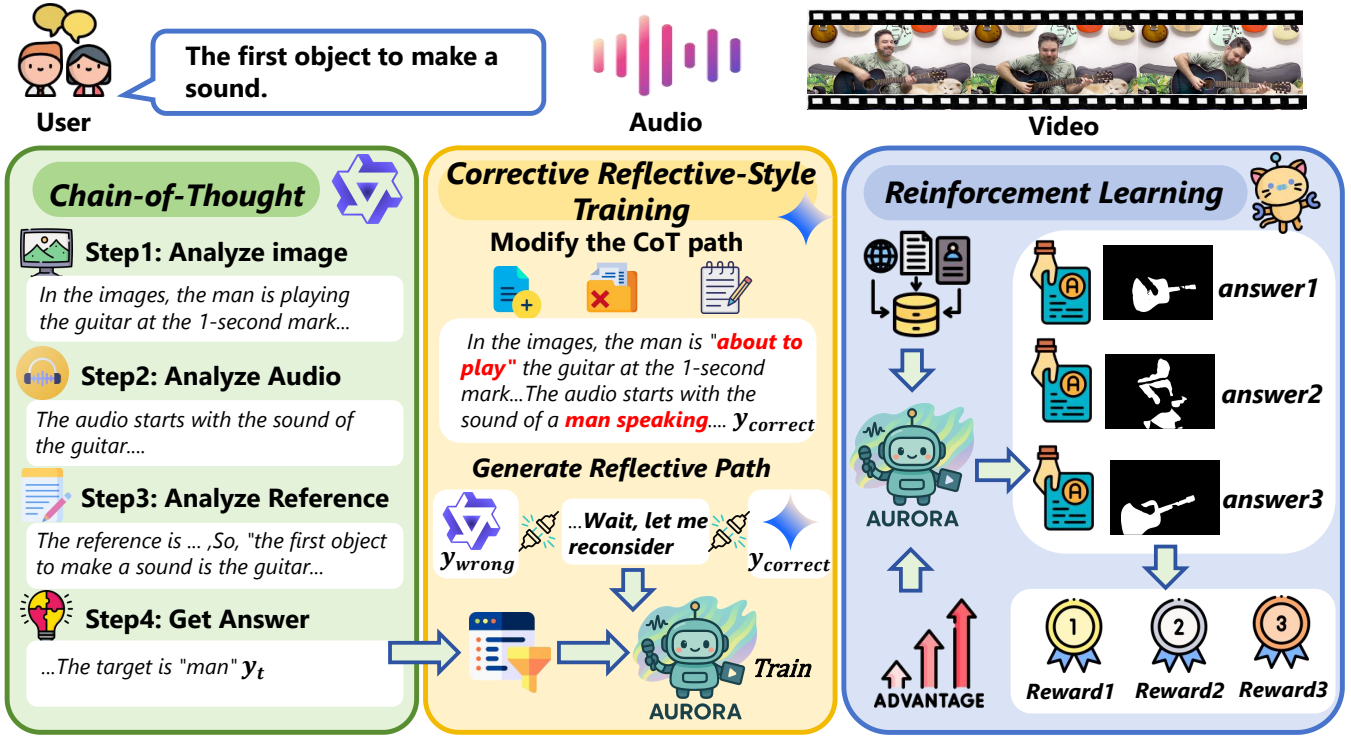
User

The first object to make a sound.

Audio

Video

Chain-of-Thought

Step1: Analyze image

In the images, the man is playing the guitar at the 1-second mark...

Step2: Analyze Audio

The audio starts with the sound of the guitar....

Step3: Analyze Reference

The reference is ... ,So, "the first object to make a sound is the guitar...

Step4: Get Answer

...The target is "man" $y_t$

Corrective Reflective-Style Training

Modify the CoT path

In the images, the man is "about to play" the guitar at the 1-second mark...The audio starts with the sound of a man speaking.... $y_{correct}$

Generate Reflective Path

$y_{wrong}$

...Wait, let me reconsider

$y_{correct}$

AURORA

Train

Reinforcement Learning

AURORA

answer1

answer2

answer3

ADVANTAGE

1 2 3

Reward1 Reward2 Reward3